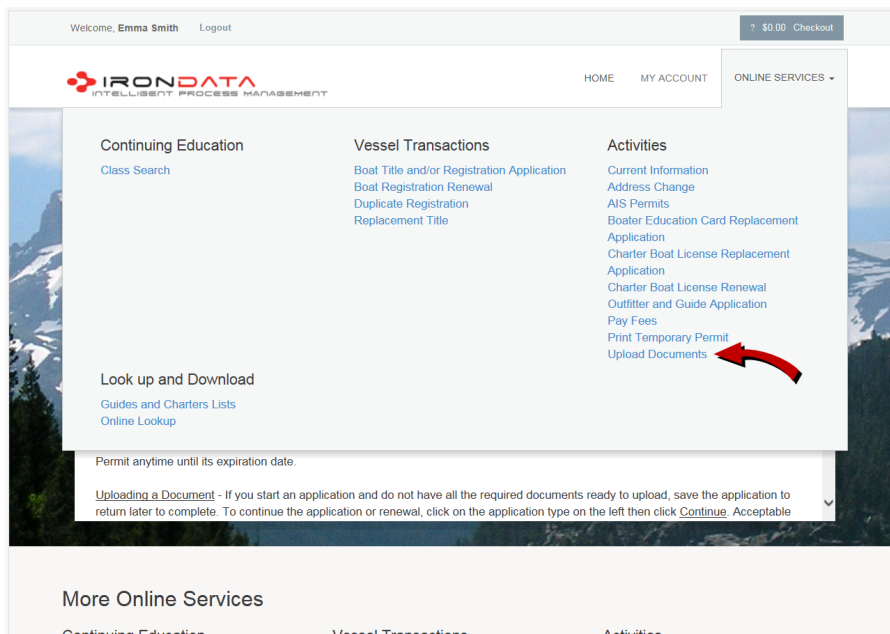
Welcome, Emma Smith Logout

? $0.00 Checkout

IRONDATA
INTELLIGENT PROCESS MANAGEMENT

HOME MY ACCOUNT ONLINE SERVICES ▾

Continuing Education
Class Search

Vessel Transactions
Boat Title and/or Registration Application
Boat Registration Renewal
Duplicate Registration
Replacement Title

Activities
Current Information
Address Change
AIS Permits
Boater Education Card Replacement Application
Charter Boat License Replacement Application
Charter Boat License Renewal
Outfitter and Guide Application
Pay Fees
Print Temporary Permit
Upload Documents

Look up and Download
Guides and Charters Lists
Online Lookup

Permit anytime until its expiration date.

Uploading a Document - If you start an application and do not have all the required documents ready to upload, save the application to return later to complete. To continue the application or renewal, click on the application type on the left then click Continue. Acceptable

More Online Services

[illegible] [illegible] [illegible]